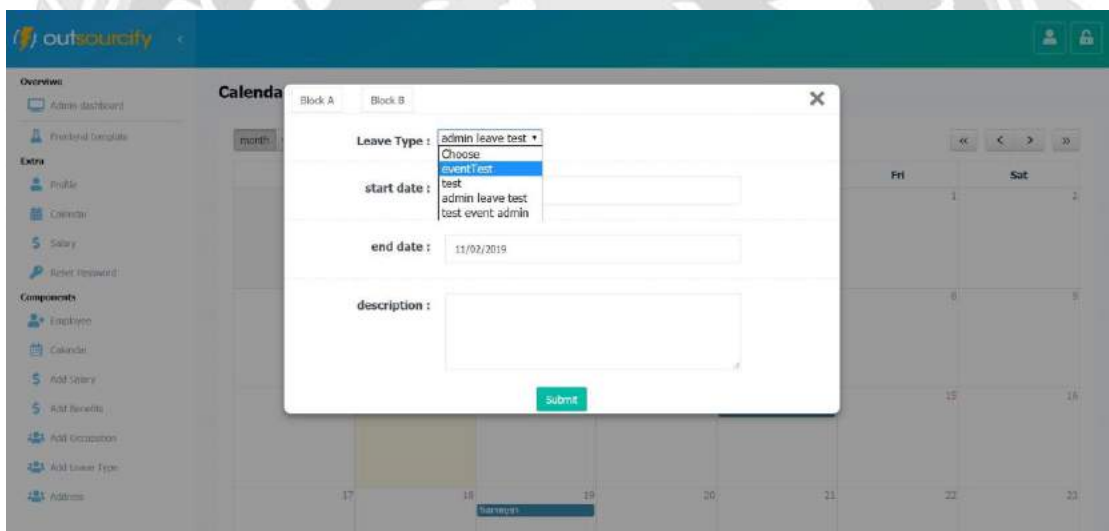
outsourcify

Overview
Admin dashboard
Frontend template
Extra
Profile
Calendar
Salary
Reset Password
Components
Employee
Calendar
Add Salary
Add Benefits
Add Occupation
Add Leave Type
Address

Calenda

month

«
<
>
»

Fri
Sat
1
2
8
9
15
16
17
18
19
20
21
22
23

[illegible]

Block A
Block B
×

Leave Type :
admin leave test
Choose
eventTest
test
admin leave test
test event admin

start date :

end date :
11/02/2019

description :

Submit